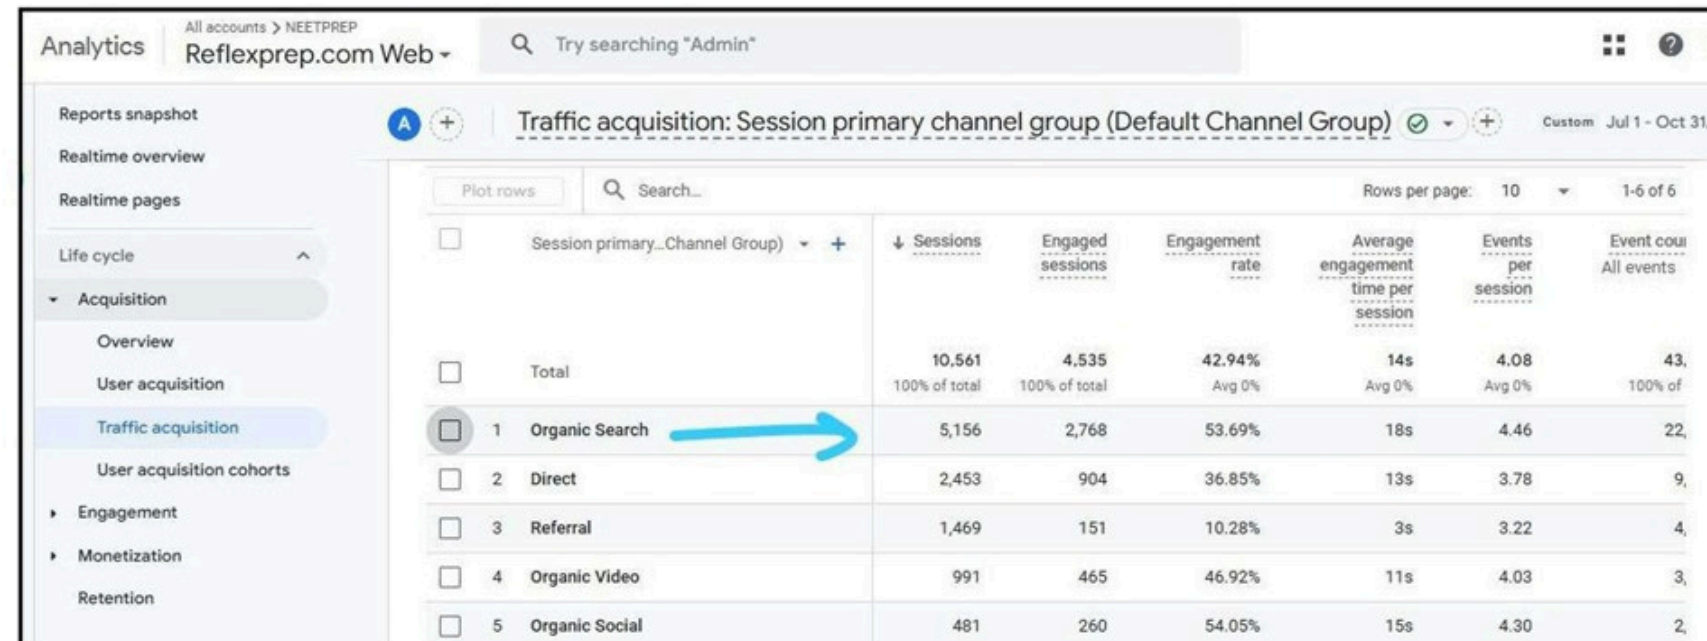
Analytics
All accounts > NEETPREP
Reflexprep.com Web

Try searching "Admin"

Reports snapshot
Realtime overview
Realtime pages
Life cycle
Acquisition
Overview
User acquisition
Traffic acquisition
User acquisition cohorts
Engagement
Monetization
Retention

A

Traffic acquisition: Session primary channel group (Default Channel Group)

Custom Jul 1 - Oct 31

Plot rows
Search...
Rows per page: 10
1-6 of 6

| | Session primary...Channel Group) | ↓ Sessions | Engaged sessions | Engagement rate | Average engagement time per session | Events per session | Event cou All events |
|---|---|---|---|---|---|---|---|
| | Total | 10,561 100% of total | 4,535 100% of total | 42.94% Avg 0% | 14s Avg 0% | 4.08 Avg 0% | 43, 100% of |
| 1 | Organic Search | 5,156 | 2,768 | 53.69% | 18s | 4.46 | 22, |
| 2 | Direct | 2,453 | 904 | 36.85% | 13s | 3.78 | 9, |
| 3 | Referral | 1,469 | 151 | 10.28% | 3s | 3.22 | 4, |
| 4 | Organic Video | 991 | 465 | 46.92% | 11s | 4.03 | 3, |
| 5 | Organic Social | 481 | 260 | 54.05% | 15s | 4.30 | 2, |